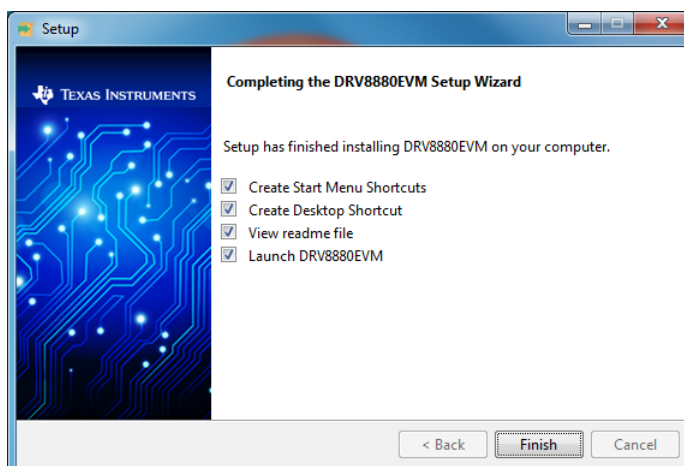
Setup

TEXAS INSTRUMENTS

Completing the DRV8880EVM Setup Wizard

Setup has finished installing DRV8880EVM on your computer.

Create Start Menu Shortcuts
Create Desktop Shortcut
View readme file
Launch DRV8880EVM

< Back
Finish
Cancel